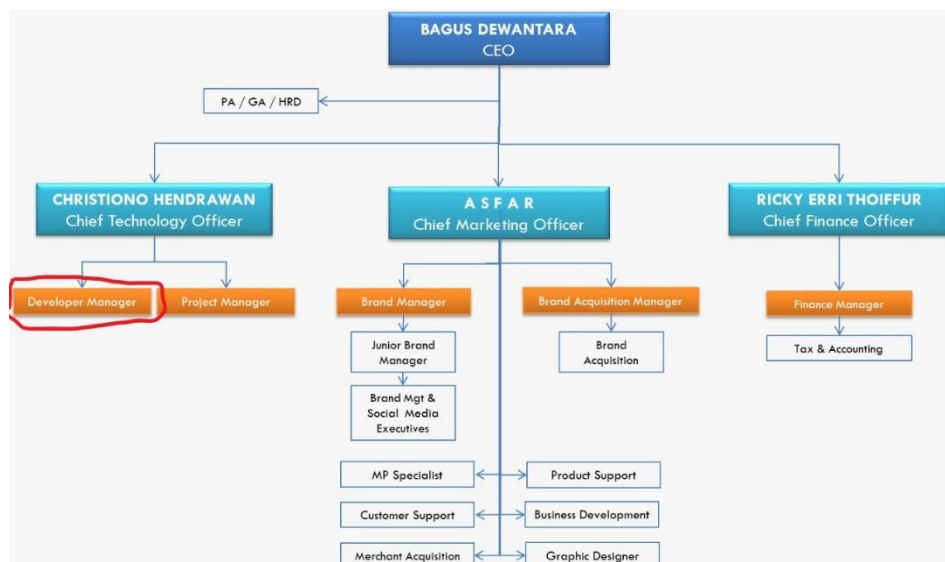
BAGUS DEWANTARA
CEO

PA / GA / HRD

CHRISTIONO HENDRAWAN
Chief Technology Officer

A S F A R
Chief Marketing Officer

RICKY ERRI THOIFFUR
Chief Finance Officer

Developer Manager

Project Manager

Brand Manager

Brand Acquisition Manager

Finance Manager

Junior Brand Manager

Brand Acquisition

Tax & Accounting

Brand Mgt & Social Media Executives

MP Specialist

Product Support

Customer Support

Business Development

Merchant Acquisition

Graphic Designer